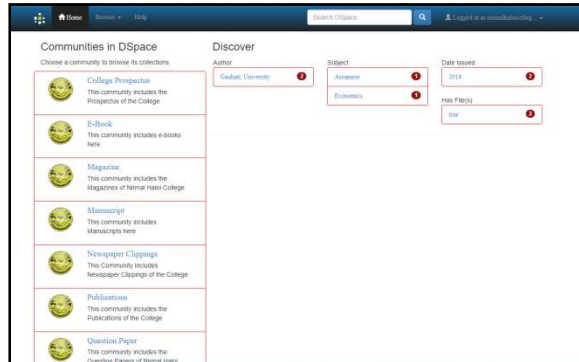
Home Browse Help

Search DSpace

Logged in as nirmalhaloicolleg...

Communities in DSpace

Choose a community to browse its collections.

College Prospectus
This community includes the Prospectus of the College

E-Book
This community includes e-books here

Magazine
This community includes the Magazines of Nirmal Haloi College

Manuscript
This community includes Manuscripts here

Newspaper Clippings
This Community includes Newspaper Clippings of the College

Publications
This community includes the Publications of the College

Question Paper
This community includes the Question Papers of Nirmal Haloi

Discover

Author

Gauhati, University 2

Subject

Assamese 1

Economics 1

Date issued

2018 2

Has File(s)

true 2